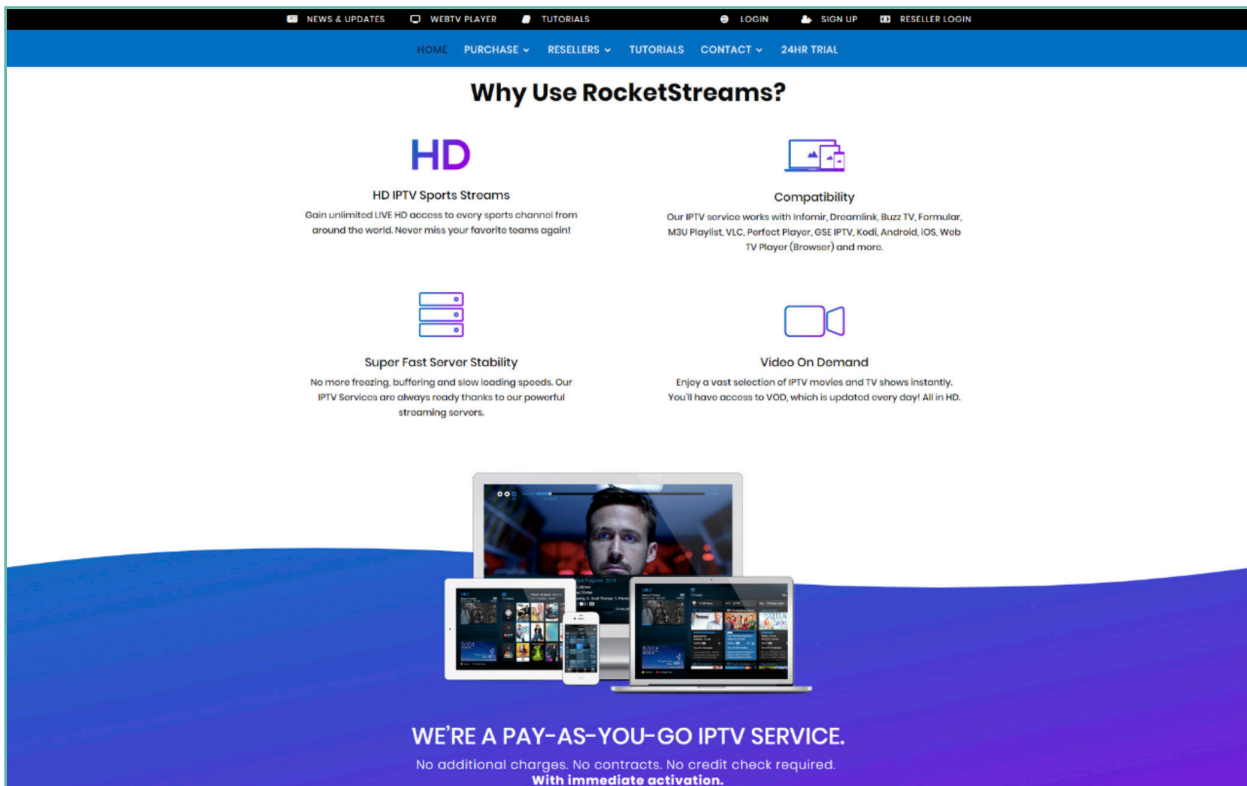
NEWS & UPDATES WEBTV PLAYER TUTORIALS LOGIN SIGN UP RESELLER LOGIN

HOME PURCHASE RESELLERS TUTORIALS CONTACT 24HR TRIAL

Why Use RocketStreams?

HD

HD IPTV Sports Streams

Gain unlimited LIVE HD access to every sports channel from around the world. Never miss your favorite teams again!

Compatibility

Our IPTV service works with Infomir, Dreamlink, Buzz TV, Formular, M3U Playlist, VLC, Perfect Player, GSE IPTV, Kodi, Android, iOS, Web TV Player (Browser) and more.

Super Fast Server Stability

No more freezing, buffering and slow loading speeds. Our IPTV Services are always ready thanks to our powerful streaming servers.

Video On Demand

Enjoy a vast selection of IPTV movies and TV shows instantly. You'll have access to VOD, which is updated every day! All in HD.

WE'RE A PAY-AS-YOU-GO IPTV SERVICE.

No additional charges. No contracts. No credit check required.
With immediate activation.